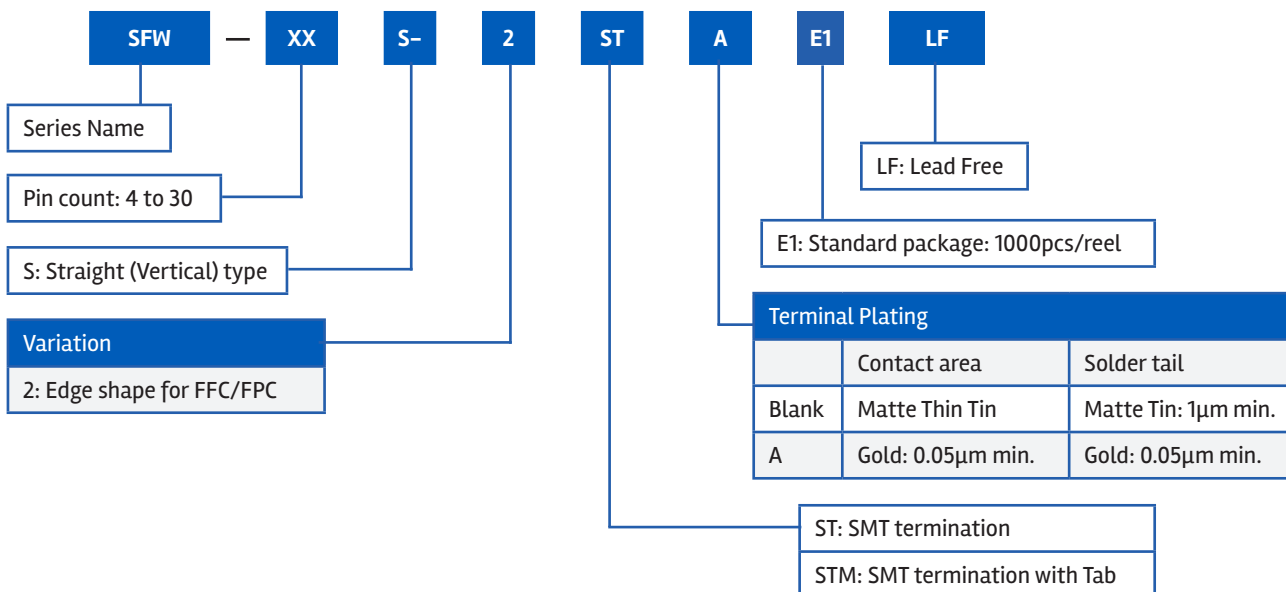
SFW — XX S– 2 ST A E1 LF

Series Name

Pin count: 4 to 30

S: Straight (Vertical) type

Variation

2: Edge shape for FFC/FPC

LF: Lead Free

E1: Standard package: 1000pcs/reel

Terminal Plating

| | Contact area | Solder tail |
|---|---|---|
| Blank | Matte Thin Tin | Matte Tin: 1μm min. |
| A | Gold: 0.05μm min. | Gold: 0.05μm min. |

ST: SMT termination

STM: SMT termination with Tab